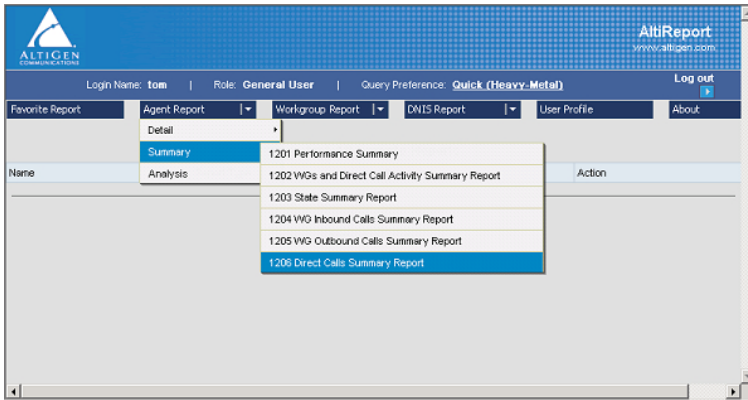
ALTIGEN
COMMUNICATIONS

AltiReport
www.altigen.com

Login Name: tom | Role: General User | Query Preference: Quick (Heavy-Metal)

Log out

Favorite Report
Agent Report
Workgroup Report
DNIS Report
User Profile
About

Detail
Summary
Analysis

Name

Action

1201 Performance Summary
1202 WGs and Direct Call Activity Summary Report
1203 State Summary Report
1204 WG Inbound Calls Summary Report
1205 WG Outbound Calls Summary Report
1206 Direct Calls Summary Report